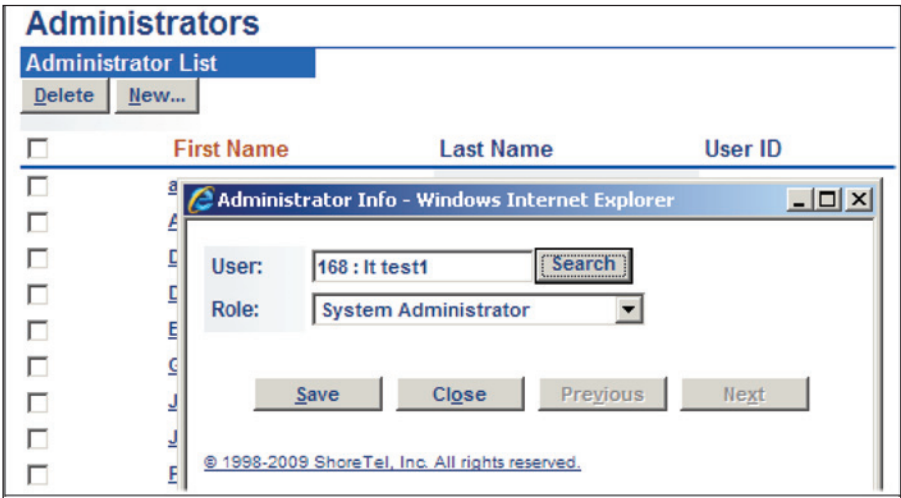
Administrators

Administrator List

Delete New...

| | First Name | Last Name | User ID |
|---|---|---|---|
| | a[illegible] | | |
| | A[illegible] | | |
| | D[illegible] | | |
| | D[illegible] | | |
| | E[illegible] | | |
| | G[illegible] | | |
| | J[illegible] | | |
| | J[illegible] | | |
| | F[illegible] | | |

Administrator Info - Windows Internet Explorer

User: 168 : It test1 Search

Role: System Administrator

Save Close Previous Next

© 1998-2009 ShoreTel, Inc. All rights reserved.